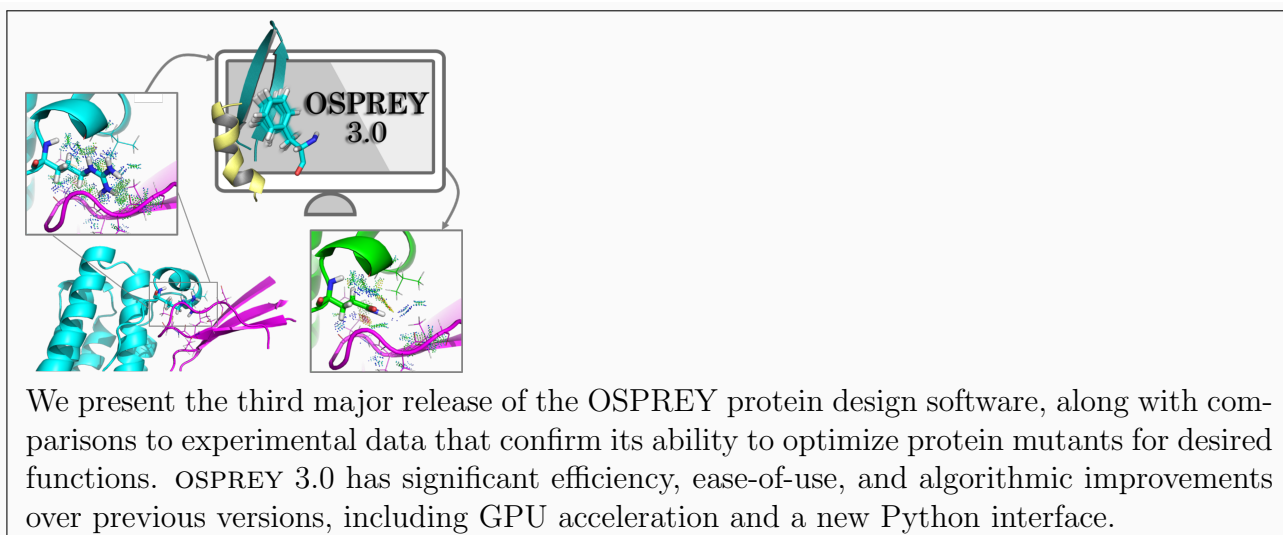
OSPREY 3.0

We present the third major release of the OSPREY protein design software, along with comparisons to experimental data that confirm its ability to optimize protein mutants for desired functions. OSPREY 3.0 has significant efficiency, ease-of-use, and algorithmic improvements over previous versions, including GPU acceleration and a new Python interface.